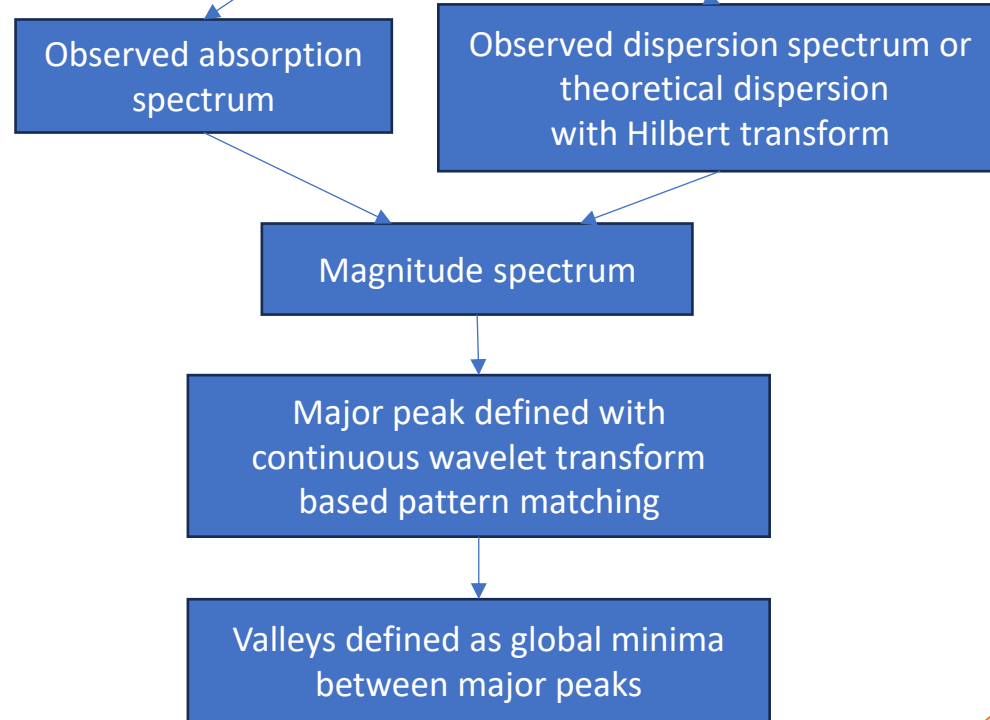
Observed absorption spectrum

Observed dispersion spectrum or theoretical dispersion with Hilbert transform

Magnitude spectrum

Major peak defined with continuous wavelet transform based pattern matching

Valleys defined as global minima between major peaks